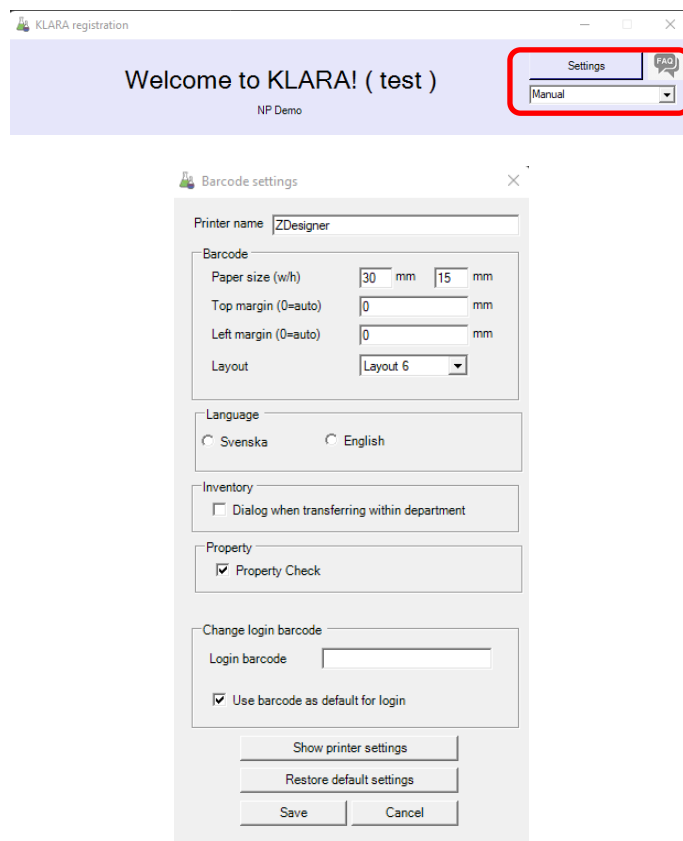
KLARA registration

Welcome to KLARA! ( test )

NP Demo

Settings

FAQ

Manual

Barcode settings

Printer name ZDesigner

Barcode

Paper size (w/h) 30 mm 15 mm

Top margin (0=auto) 0 mm

Left margin (0=auto) 0 mm

Layout Layout 6

Language

Svenska English

Inventory

Dialog when transferring within department

Property

Property Check

Change login barcode

Login barcode

Use barcode as default for login

Show printer settings

Restore default settings

Save Cancel